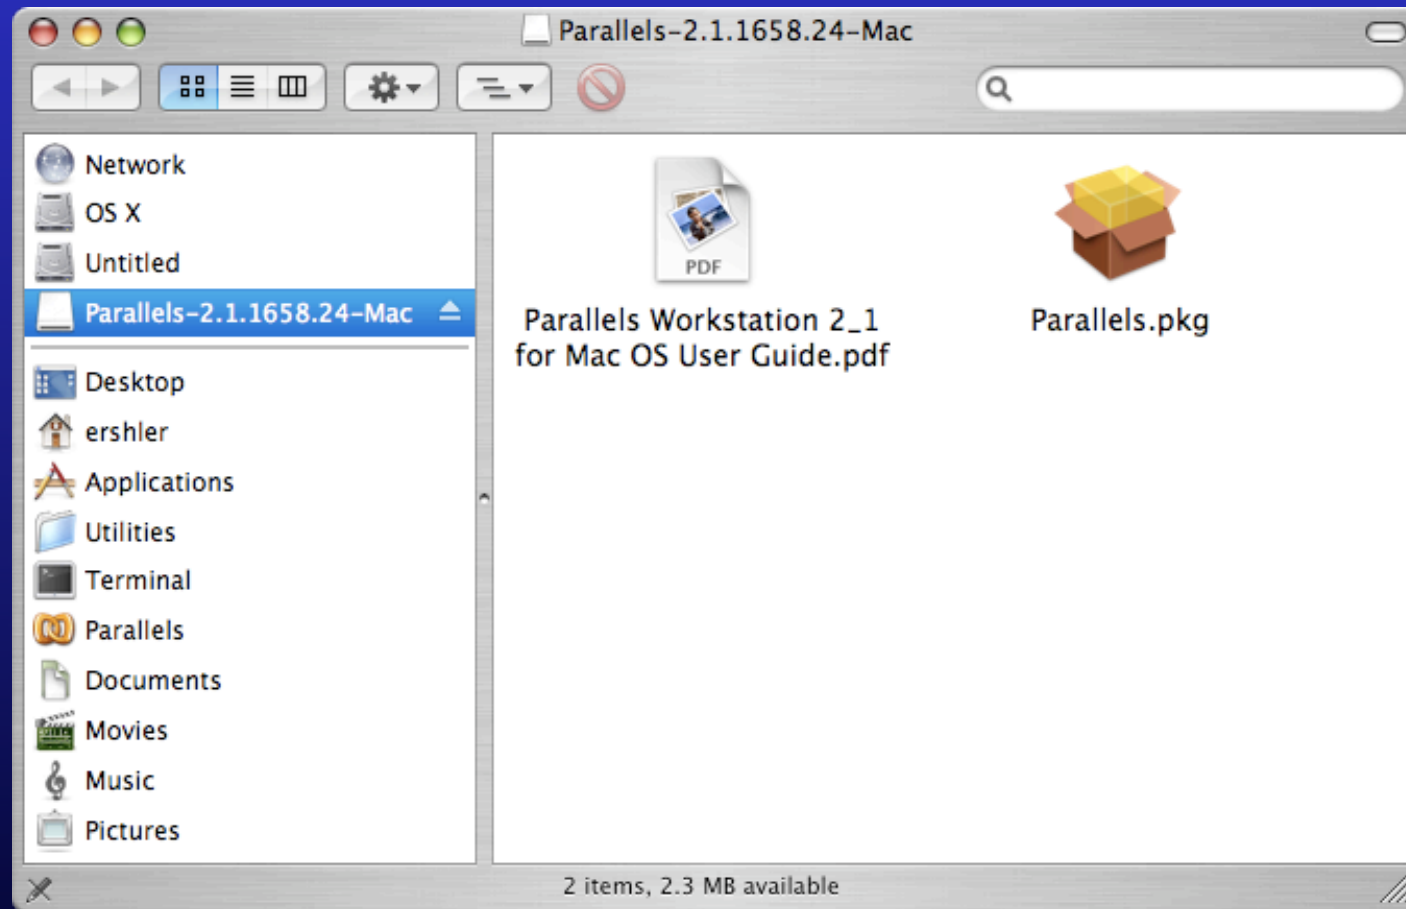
Parallels-2.1.1658.24-Mac

Network
OS X
Untitled
Parallels-2.1.1658.24-Mac
Desktop
ershler
Applications
Utilities
Terminal
Parallels
Documents
Movies
Music
Pictures

PDF
Parallels Workstation 2_1 for Mac OS User Guide.pdf

Parallels.pkg

2 items, 2.3 MB available